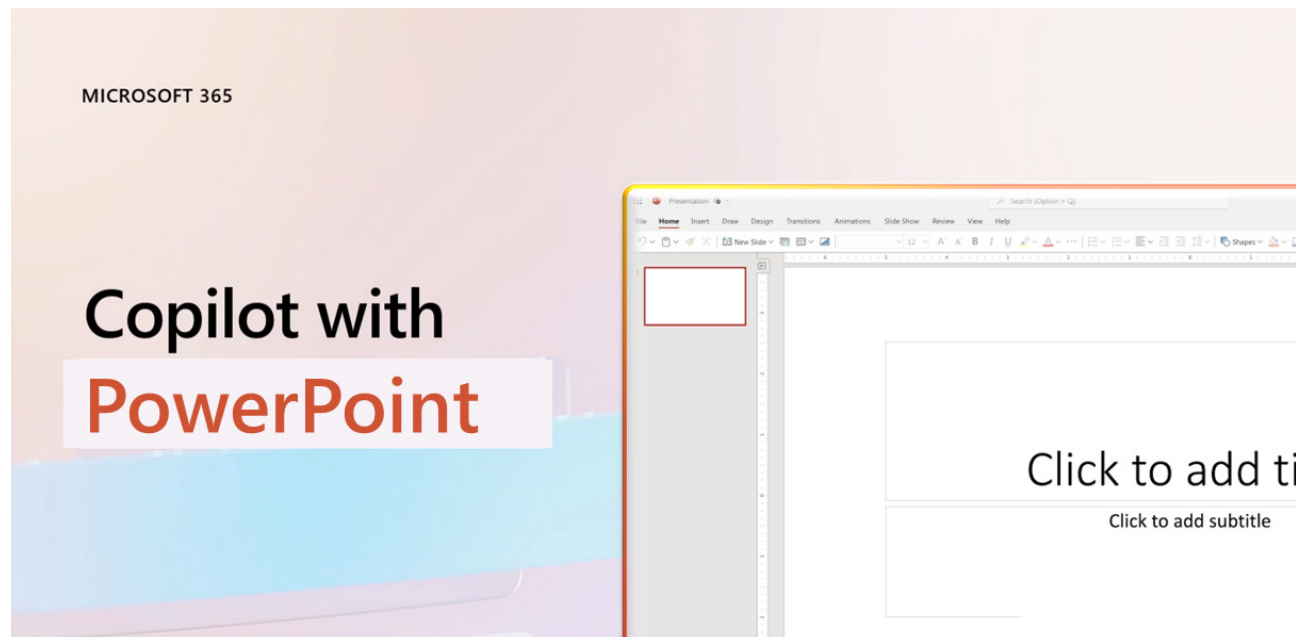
MICROSOFT 365

Copilot with
PowerPoint

Presentation

Search (Option + Q)

File Home Insert Draw Design Transitions Animations Slide Show Review View Help

New Slide

12

Shapes

1

Click to add ti

Click to add subtitle